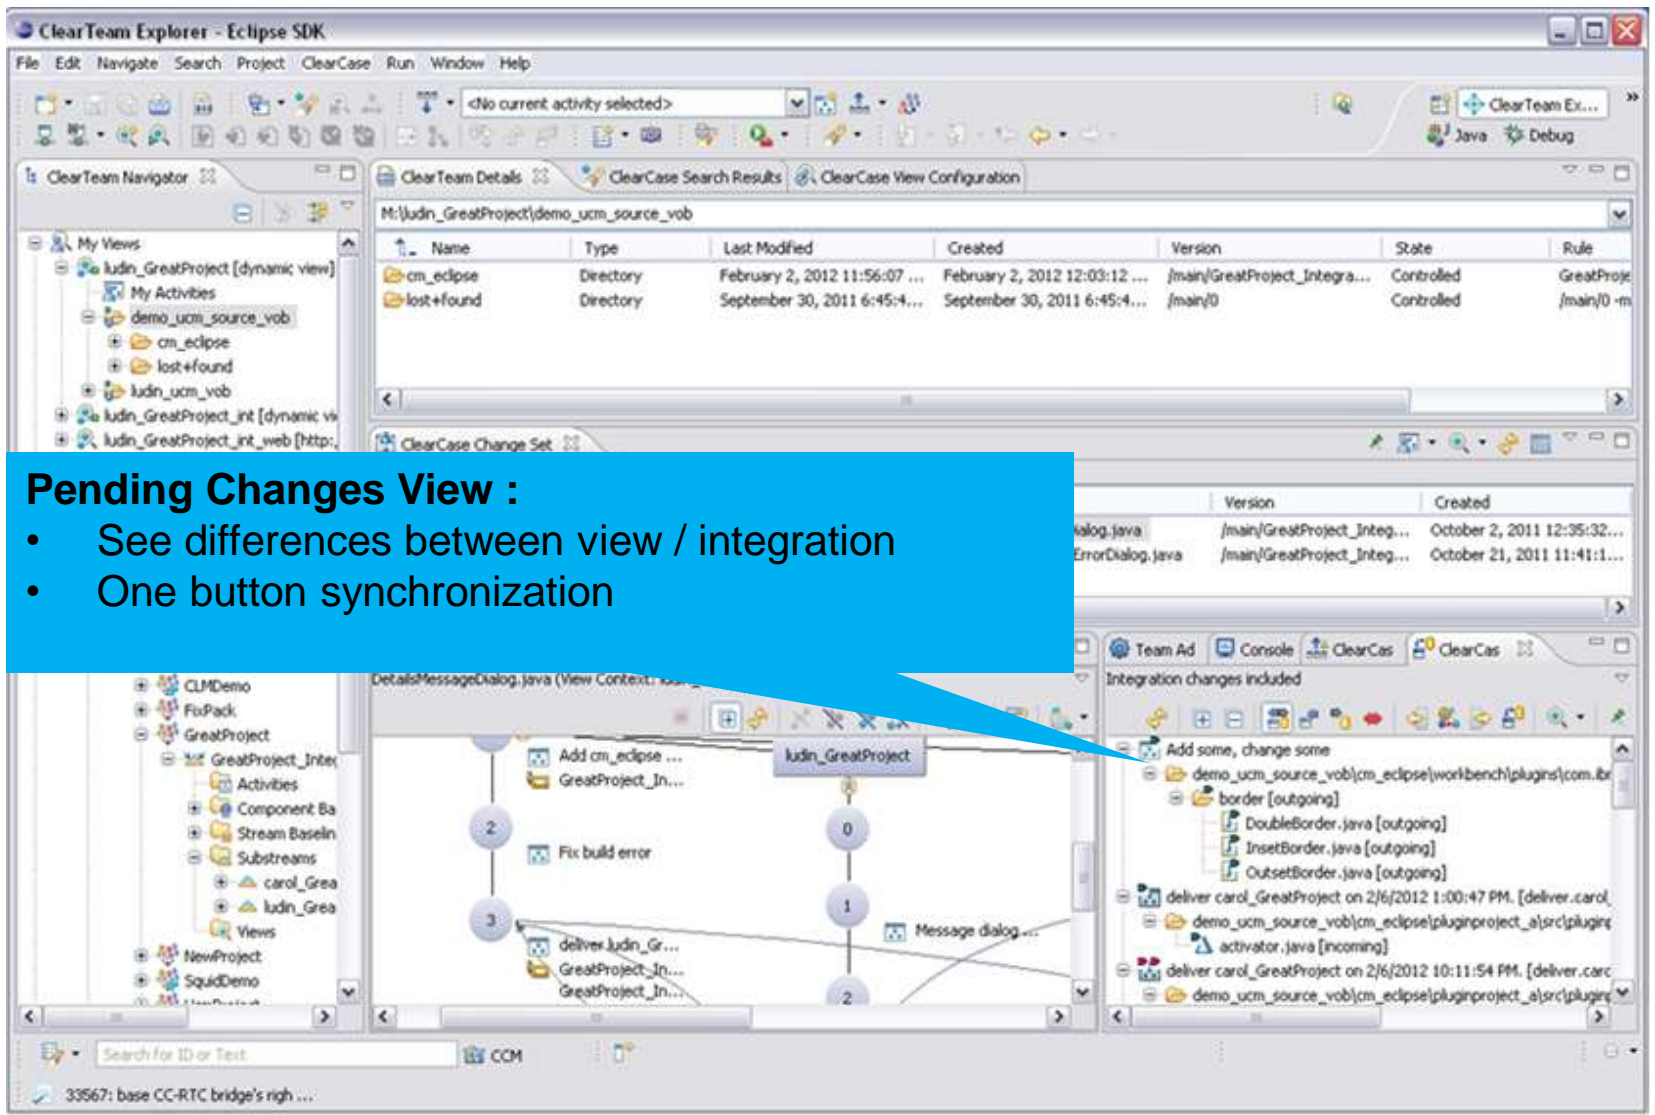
ClearTeam Explorer - Eclipse SDK

File Edit Navigate Search Project ClearCase Run Window Help

<No current activity selected>

ClearTeam Ex...
Java Debug

ClearTeam Navigator

My Views
ludn_GreatProject [dynamic view]
My Activities
demo_ucm_source_vob
cm_eclipse
lost+found
ludn_ucm_vob
ludn_GreatProject_int [dynamic vi
ludn_GreatProject_int_web [http:

ClearTeam Details | ClearCase Search Results | ClearCase View Configuration

M:\ludn_GreatProject\demo_ucm_source_vob

| Name | Type | Last Modified | Created | Version | State | Rule |
|---|---|---|---|---|---|---|
| cm_eclipse | Directory | February 2, 2012 11:56:07 ... | February 2, 2012 12:03:12 ... | /main/GreatProject_Integra... | Controlled | GreatProje |
| lost+found | Directory | September 30, 2011 6:45:4... | September 30, 2011 6:45:4... | /main/0 | Controlled | /main/0 -m |

ClearCase Change Set

| | Version | Created |
|---|---|---|
| ialog.java | /main/GreatProject_Integ... | October 2, 2011 12:35:32... |
| ErrorDialog.java | /main/GreatProject_Integ... | October 21, 2011 11:41:1... |

Pending Changes View :
• See differences between view / integration
• One button synchronization

CLMDemo
FixPack
GreatProject
GreatProject_Integ
Activities
Component Ba
Stream Baselin
Substreams
carol_Grea
ludn_Grea
Views
NewProject
SquidDemo

DetailsMessageDialog.java (View Context: ludn_

Add cm_eclipse ...
GreatProject_In...
ludn_GreatProject
2
Fix build error
0
1
3
Message dialog ...
deliver ludn_Gr...
GreatProject_In...
GreatProject_In...
2

Team Ad | Console | ClearCas | ClearCas

Integration changes included

Add some, change some
demo_ucm_source_vob\cm_eclipse\workbench\plugins\com.ib
border [outgoing]
DoubleBorder.java [outgoing]
InsetBorder.java [outgoing]
OutsetBorder.java [outgoing]
deliver carol_GreatProject on 2/6/2012 1:00:47 PM. [deliver.carol
demo_ucm_source_vob\cm_eclipse\pluginproject_a\src\plugin
activator.java [incoming]
deliver carol_GreatProject on 2/6/2012 10:11:54 PM. [deliver.carc
demo_ucm_source_vob\cm_eclipse\pluginproject_a\src\plugin

Search for ID or Text
CCM

33567: base CC-RTC bridge's righ ...